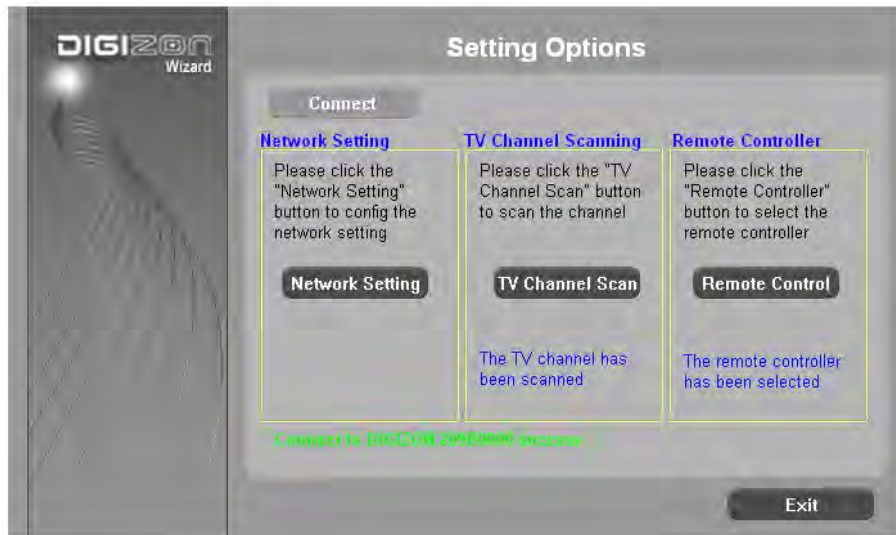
DIGIZON
Wizard

Setting Options

Connect

Network Setting

Please click the "Network Setting" button to config the network setting

Network Setting

TV Channel Scanning

Please click the "TV Channel Scan" button to scan the channel

TV Channel Scan

The TV channel has been scanned

Remote Controller

Please click the "Remote Controller" button to select the remote controller

Remote Control

The remote controller has been selected

Connect to DIGIZON 209B0000 success

Exit